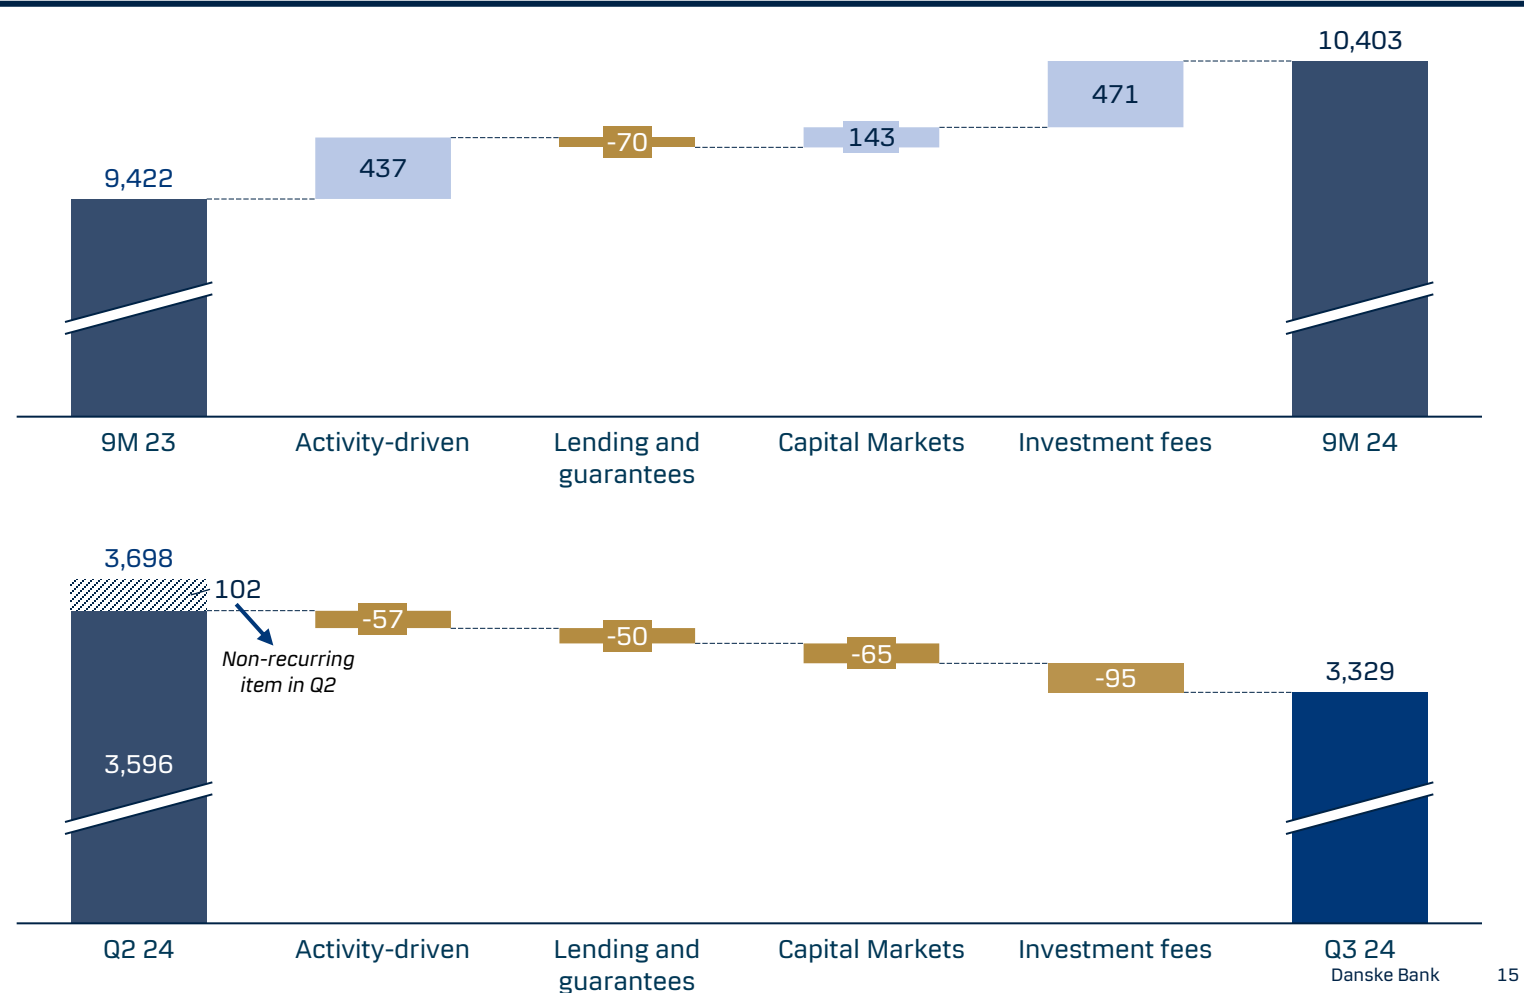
9,422

437

-70

143

471

10,403

9M 23

Activity-driven

Lending and guarantees

Capital Markets

Investment fees

9M 24

3,698

102

Non-recurring item in Q2

3,596

-57

-50

-65

-95

3,329

Q2 24

Activity-driven

Lending and guarantees

Capital Markets

Investment fees

Q3 24

Danske Bank

15